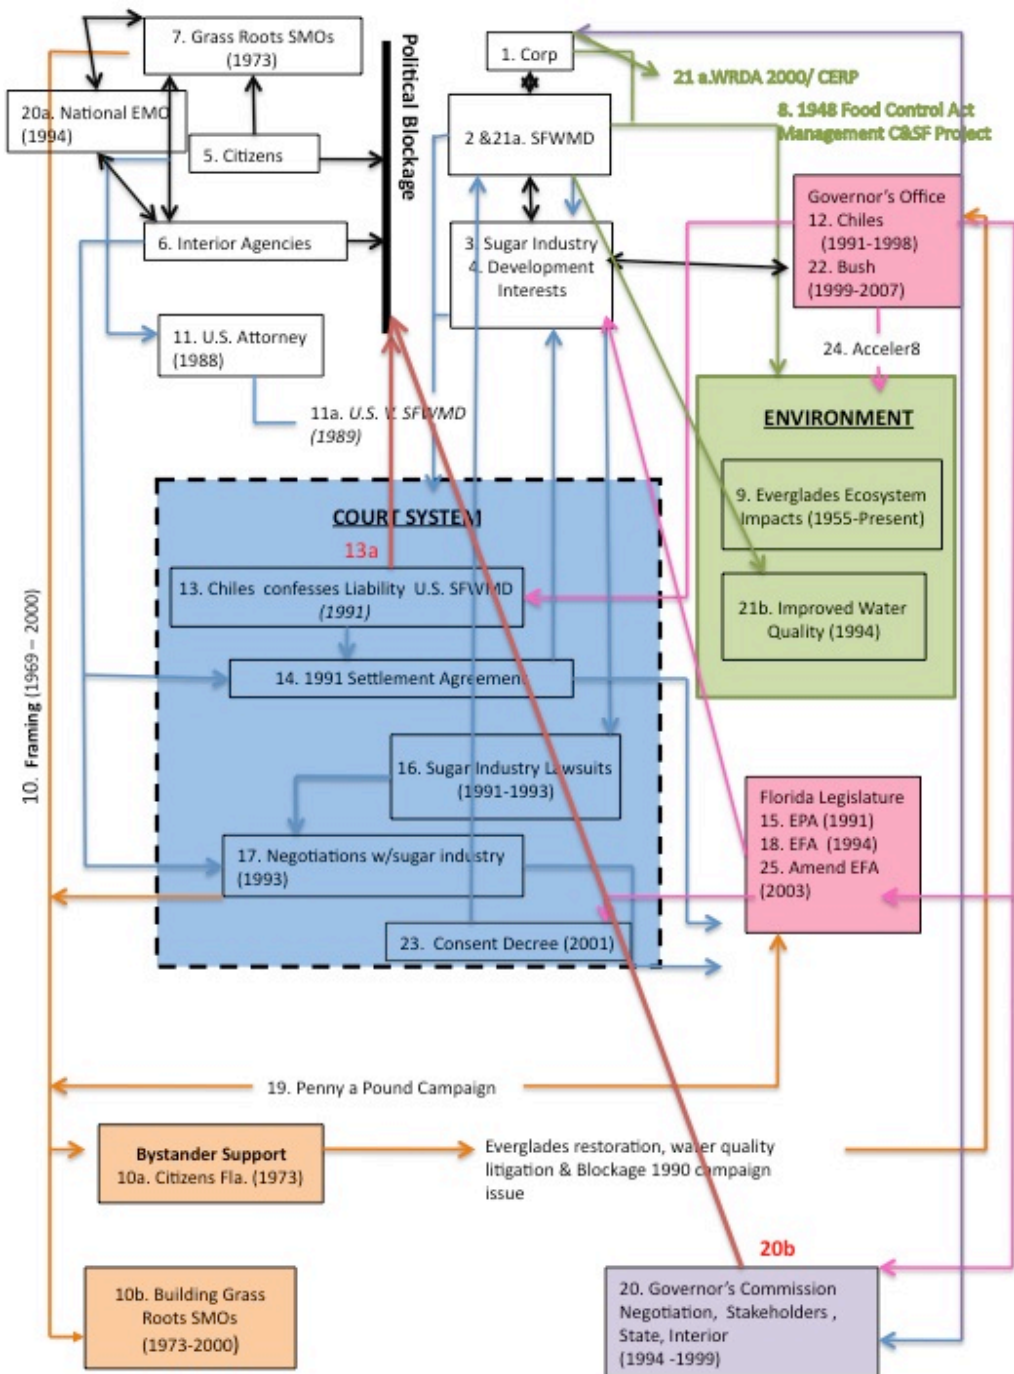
7. Grass Roots SMOs (1973)

20a. National EMO (1994)

5. Citizens

6. Interior Agencies

11. U.S. Attorney (1988)

11a. U.S. V. SFWMD (1989)

Political Blockage

1. Corp

21 a.WRDA 2000/ CERP

8. 1948 Food Control Act Management C&SF Project

2 &21a. SFWMD

3. Sugar Industry
4. Development Interests

Governor's Office
12. Chiles (1991-1998)
22. Bush (1999-2007)

24. Acceler8

ENVIRONMENT

9. Everglades Ecosystem Impacts (1955-Present)

21b. Improved Water Quality (1994)

COURT SYSTEM

13a

13. Chiles confesses Liability U.S. SFWMD (1991)

14. 1991 Settlement Agreement

16. Sugar Industry Lawsuits (1991-1993)

17. Negotiations w/sugar industry (1993)

23. Consent Decree (2001)

Florida Legislature
15. EPA (1991)
18. EFA (1994)
25. Amend EFA (2003)

10. Framing (1969 – 2000)

19. Penny a Pound Campaign

Bystander Support
10a. Citizens Fla. (1973)

Everglades restoration, water quality litigation & Blockage 1990 campaign issue

20b

10b. Building Grass Roots SMOs (1973-2000)

20. Governor's Commission Negotiation, Stakeholders , State, Interior (1994 -1999)